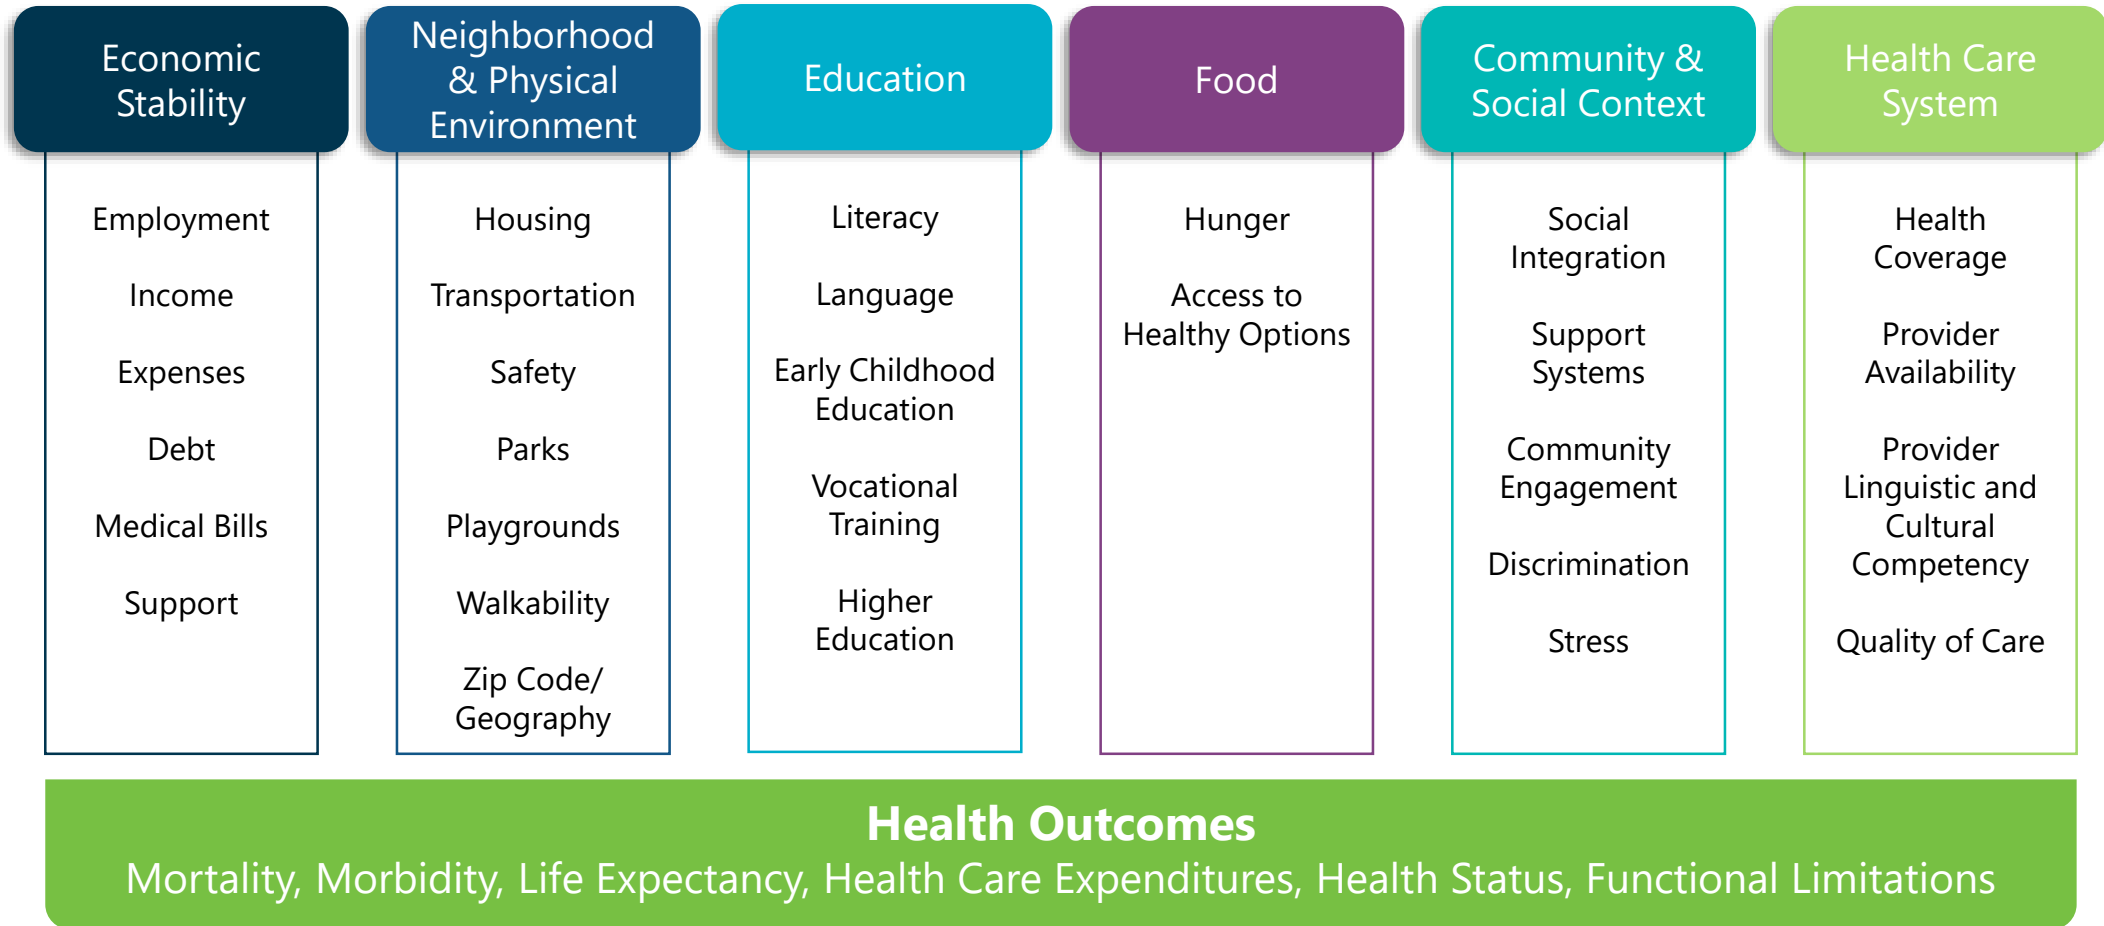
Economic Stability

Employment

Income

Expenses

Debt

Medical Bills

Support

Neighborhood & Physical Environment

Housing

Transportation

Safety

Parks

Playgrounds

Walkability

Zip Code/ Geography

Education

Literacy

Language

Early Childhood Education

Vocational Training

Higher Education

Food

Hunger

Access to Healthy Options

Community & Social Context

Social Integration

Support Systems

Community Engagement

Discrimination

Stress

Health Care System

Health Coverage

Provider Availability

Provider Linguistic and Cultural Competency

Quality of Care

Health Outcomes

Mortality, Morbidity, Life Expectancy, Health Care Expenditures, Health Status, Functional Limitations